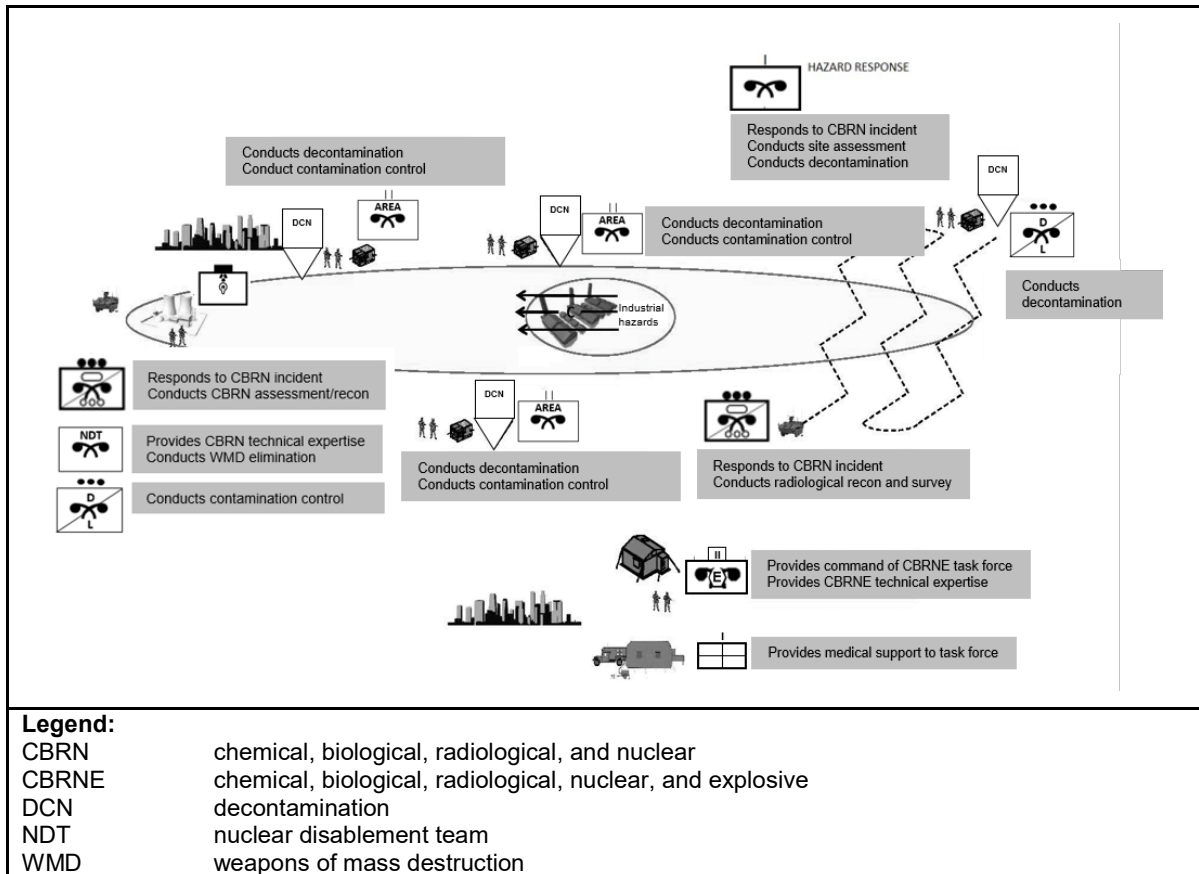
HAZARD RESPONSE

Responds to CBRN incident
Conducts site assessment
Conducts decontamination

Conducts decontamination
Conduct contamination control

DCN

AREA

DCN

AREA

Conducts decontamination
Conducts contamination control

DCN

D
L

Conducts decontamination

Industrial hazards

Responds to CBRN incident
Conducts CBRN assessment/recon

NDT

Provides CBRN technical expertise
Conducts WMD elimination

D
L

Conducts contamination control

DCN

AREA

Conducts decontamination
Conducts contamination control

Responds to CBRN incident
Conducts radiological recon and survey

II

E

Provides command of CBRNE task force
Provides CBRNE technical expertise

I

Provides medical support to task force

Legend:
| | |
|---|---|
| CBRN | chemical, biological, radiological, and nuclear |
| CBRNE | chemical, biological, radiological, nuclear, and explosive |
| DCN | decontamination |
| NDT | nuclear disablement team |
| WMD | weapons of mass destruction |